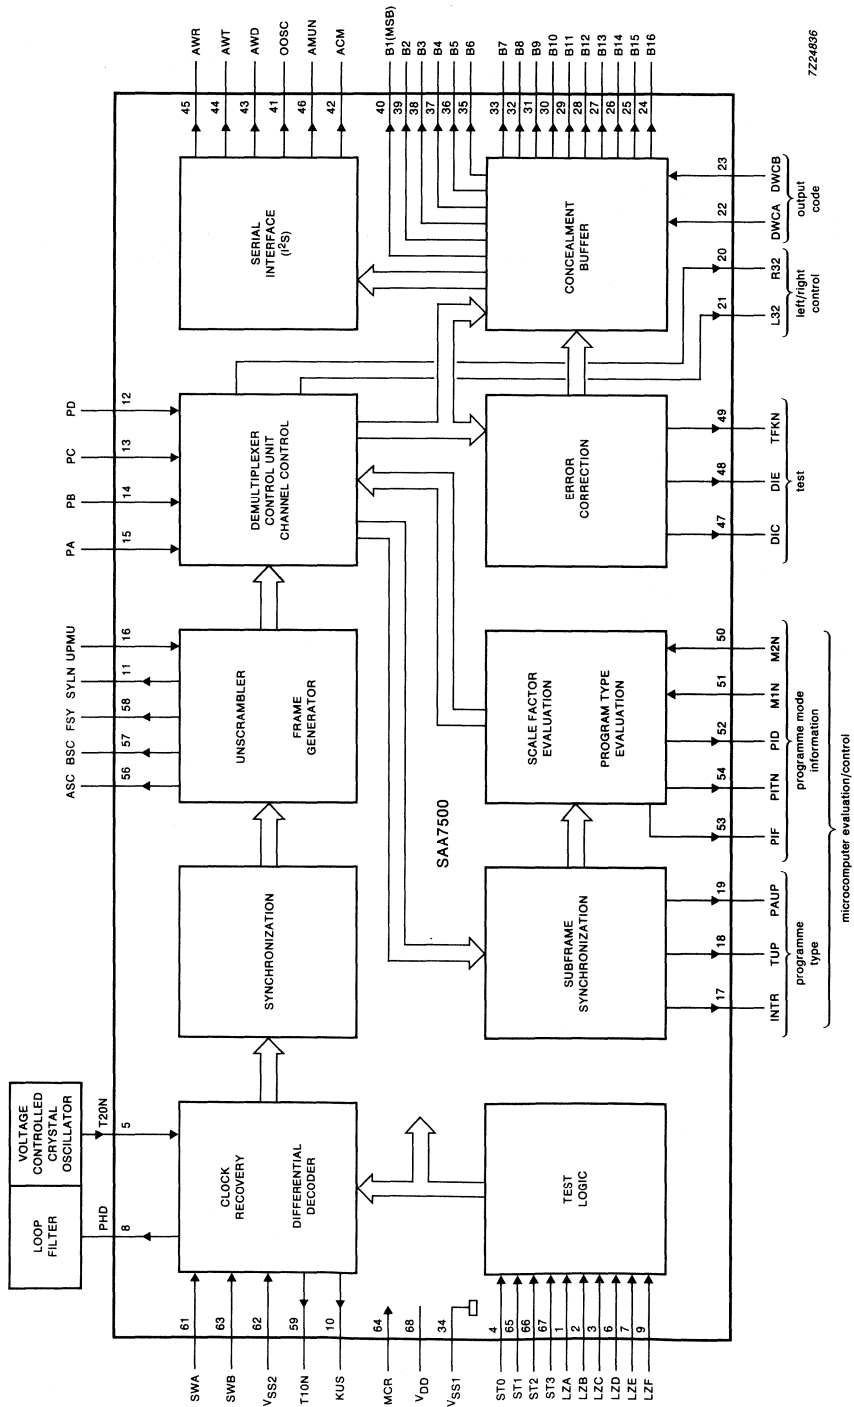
7Z24836

AWR 45
AWT 44
AWD 43
OOSC 41
AMUN 46
ACM 42

B1(MSB) 40
B2 39
B3 38
B4 37
B5 36
B6 35
B7 33
B8 32
B9 31
B10 30
B11 29
B12 28
B13 27
B14 26
B15 25
B16 24

PD 12
PC 13
PB 14
PA 15

UPMU 16
SYLN 11
FSY 58
BSC 57
ASC 56

VOLTAGE CONTROLLED CRYSTAL OSCILLATOR

LOOP FILTER

T20N 5
PHD 8

SERIAL INTERFACE ($I^2S$)

CONCEALMENT BUFFER

DEMULTIPLEXER CONTROL UNIT CHANNEL CONTROL

ERROR CORRECTION

UNSCRAMBLER

FRAME GENERATOR

SCALE FACTOR EVALUATION

PROGRAM TYPE EVALUATION

SYNCHRONIZATION

SAA7500

SUBFRAME SYNCHRONIZATION

CLOCK RECOVERY

DIFFERENTIAL DECODER

TEST LOGIC

23 DWCB
22 DWCA
output code

20 R32
21 L32
left/right control

49 TFKN
48 DIE
47 DIC
test

50 M2N
51 M1N
52 PID
54 PITN
53 PIF
programme mode information

19 PAUP
18 TUP
17 INTR
programme type

microcomputer evaluation/control

SWA 61
SWB 63
$V_{SS2}$ 62
T10N 59
KUS 10
MCR 64
$V_{DD}$ 68
$V_{SS1}$ 34
ST0 4
ST1 65
ST2 66
ST3 67
LZA 1
LZB 2
LZC 3
LZD 6
LZE 7
LZF 9